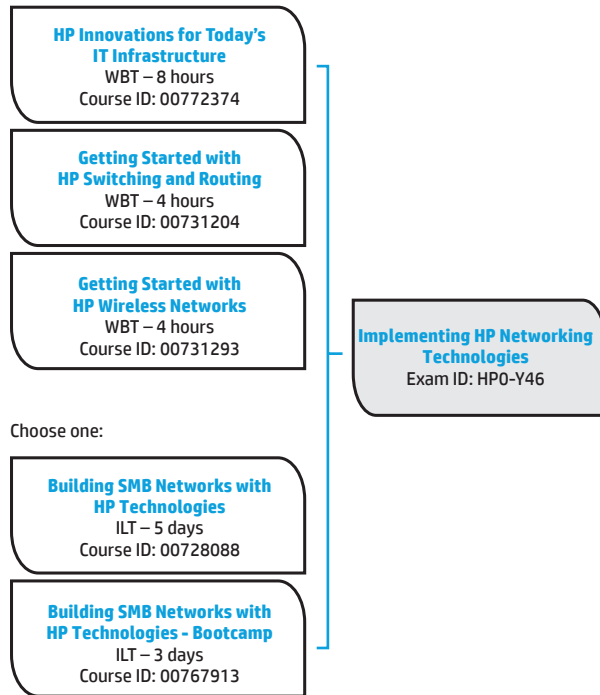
HP Innovations for Today's IT Infrastructure
WBT – 8 hours
Course ID: 00772374

Getting Started with HP Switching and Routing
WBT – 4 hours
Course ID: 00731204

Getting Started with HP Wireless Networks
WBT – 4 hours
Course ID: 00731293

Choose one:

Building SMB Networks with HP Technologies
ILT – 5 days
Course ID: 00728088

Building SMB Networks with HP Technologies - Bootcamp
ILT – 3 days
Course ID: 00767913

Implementing HP Networking Technologies
Exam ID: HP0-Y46